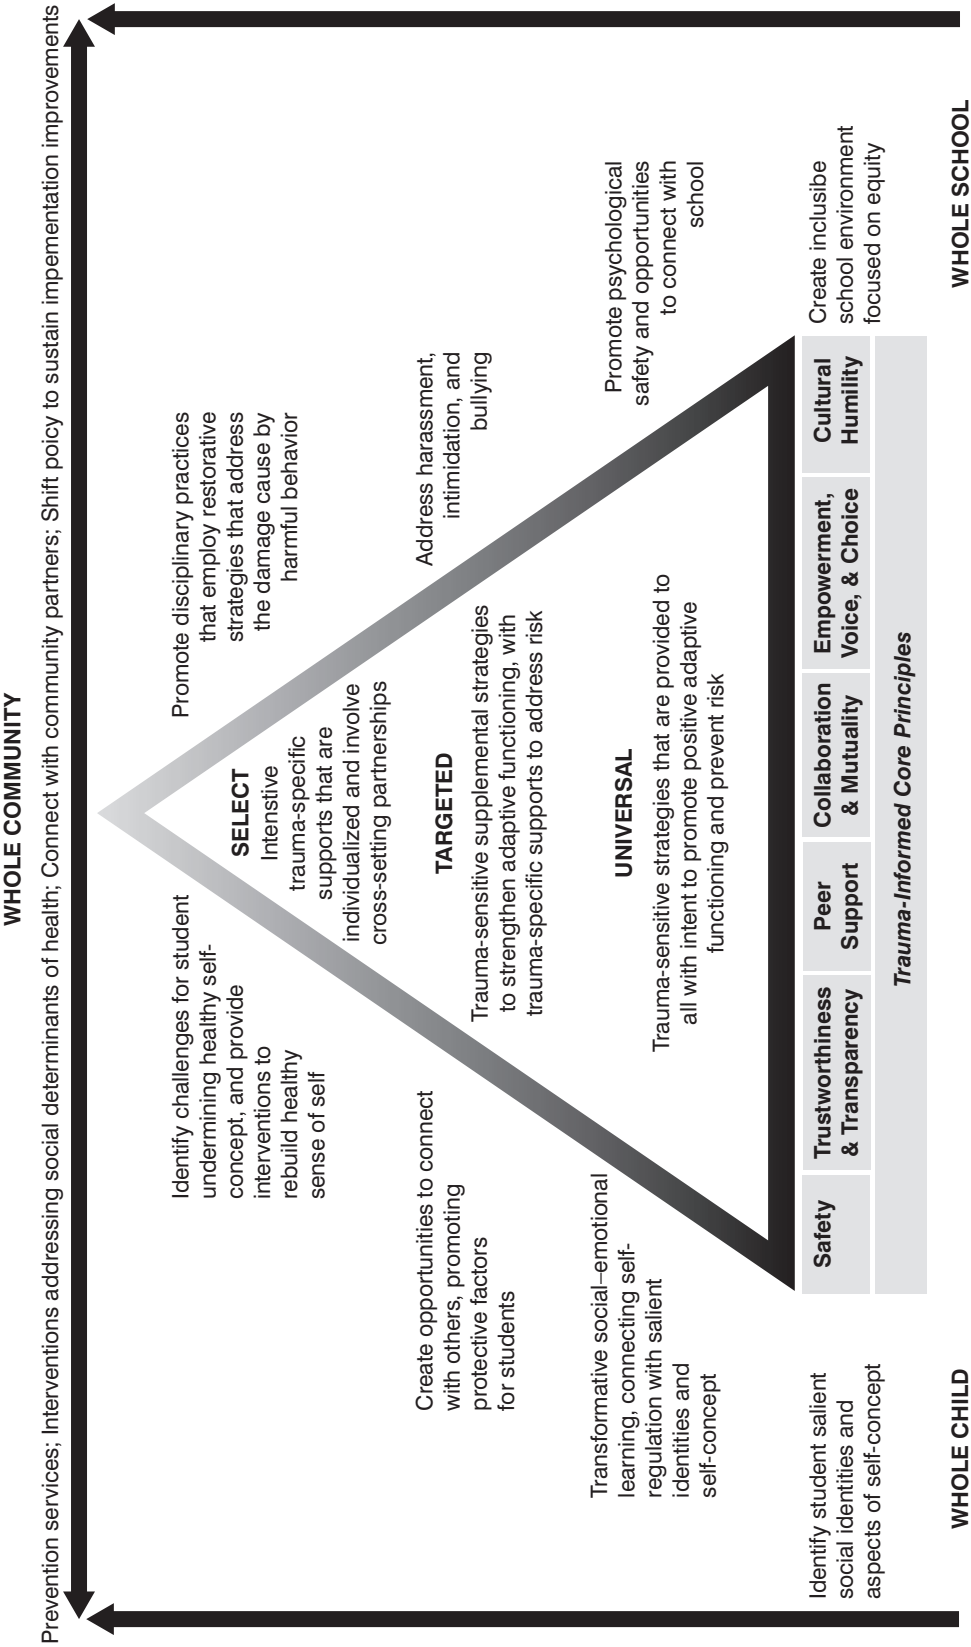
WHOLE COMMUNITY

Prevention services; Interventions addressing social determinants of health; Connect with community partners; Shift poicy to sustain impementation improvements

WHOLE CHILD

Identify student salient social identities and aspects of self-concept

Transformative social–emotional learning, connecting self-regulation with salient identities and self-concept

Create opportunities to connect with others, promoting protective factors for students

Identify challenges for student undermining healthy self-concept, and provide interventions to rebuild healthy sense of self

SELECT
Intensive trauma-specific supports that are individualized and involve cross-setting partnerships

TARGETED
Trauma-sensitive supplemental strategies to strengthen adaptive functioning, with trauma-specific supports to address risk

UNIVERSAL
Trauma-sensitive strategies that are provided to all with intent to promote positive adaptive functioning and prevent risk

Promote disciplinary practices that employ restorative strategies that address the damage cause by harmful behavior

Address harassment, intimidation, and bullying

Promote psychological safety and opportunities to connect with school

Create inclusibe school environment focused on equity

WHOLE SCHOOL

| Safety | Trustworthiness & Transparency | Peer Support | Collaboration & Mutuality | Empowerment, Voice, & Choice | Cultural Humility |
|---|---|---|---|---|---|

Trauma-Informed Core Principles